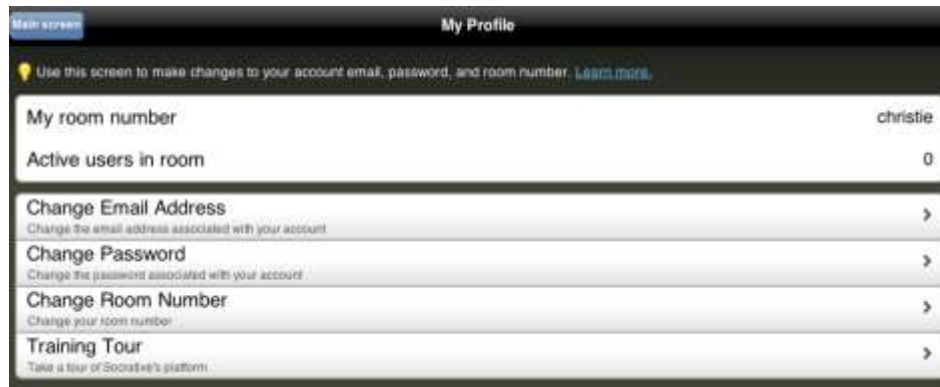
Main screen

My Profile

Use this screen to make changes to your account email, password, and room number. Learn more.

My room number christie

Active users in room 0

Change Email Address
Change the email address associated with your account

Change Password
Change the password associated with your account

Change Room Number
Change your room number

Training Tour
Take a tour of Socrative's platform